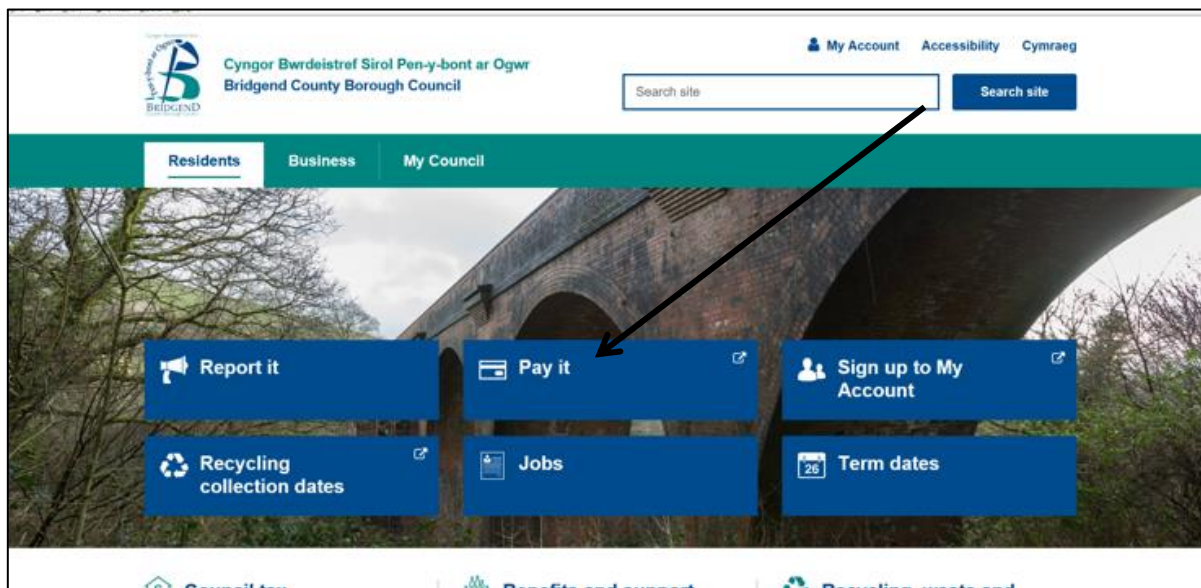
BRIDGEND

Cyngor Bwrdeistref Sirol Pen-y-bont ar Ogwr
Bridgend County Borough Council

My Account Accessibility Cymraeg

Search site

Search site

Residents Business My Council

Report it

Pay it

Sign up to My Account

Recycling collection dates

Jobs

26

Term dates

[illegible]